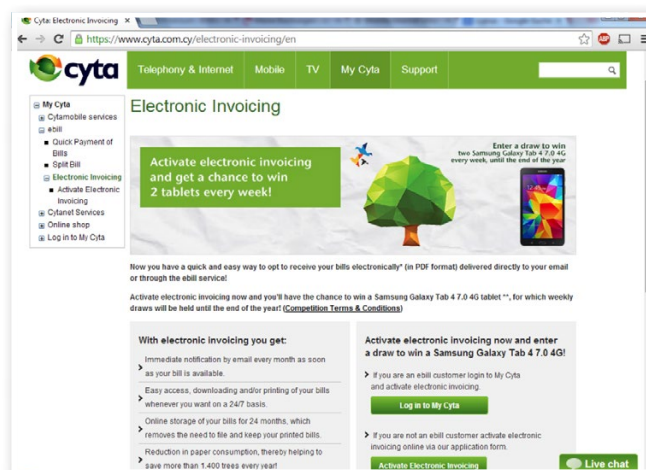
Cyta: Electronic Invoicing ×

https://www.cyta.com.cy/electronic-invoicing/en

cyta

Telephony & Internet | Mobile | TV | My Cyta | Support

My Cyta
Cytamobile services
ebill
Quick Payment of Bills
Split Bill
Electronic Invoicing
Activate Electronic Invoicing
Cytanet Services
Online shop
Log in to My Cyta

Electronic Invoicing

Activate electronic invoicing and get a chance to win 2 tablets every week!

Enter a draw to win two Samsung Galaxy Tab 4 7.0 4G every week, until the end of the year

Now you have a quick and easy way to opt to receive your bills electronically* (in PDF format) delivered directly to your email or through the ebill service!

Activate electronic invoicing now and you'll have the chance to win a Samsung Galaxy Tab 4 7.0 4G tablet **, for which weekly draws will be held until the end of the year! (Competition Terms & Conditions)

With electronic invoicing you get:

Immediate notification by email every month as soon as your bill is available.

Easy access, downloading and/or printing of your bills whenever you want on a 24/7 basis.

Online storage of your bills for 24 months, which removes the need to file and keep your printed bills.

Reduction in paper consumption, thereby helping to save more than 1,400 trees every year!

Activate electronic invoicing now and enter a draw to win a Samsung Galaxy Tab 4 7.0 4G!

If you are an ebill customer login to My Cyta and activate electronic invoicing.

Log in to My Cyta

If you are not an ebill customer activate electronic invoicing online via our application form.

Activate Electronic Invoicing

Live chat